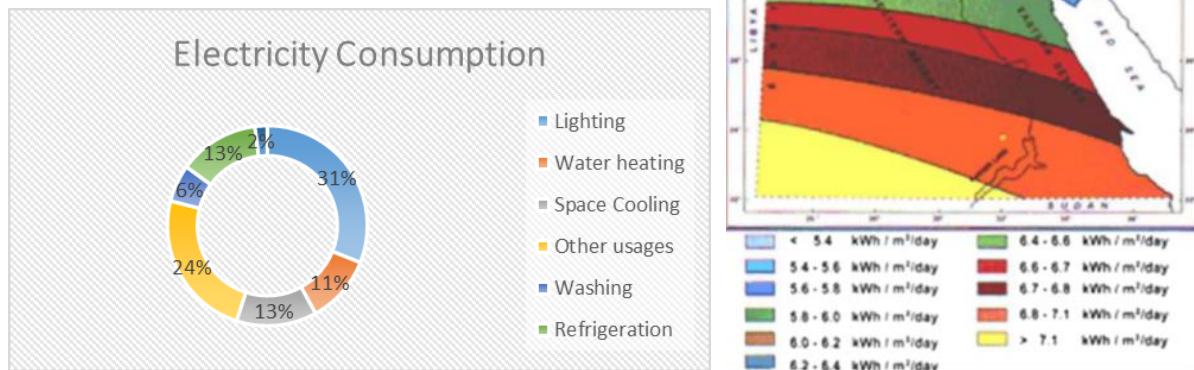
Electricity Consumption

2%
13%
31%
6%
24%
11%
13%

Lighting
Water heating
Space Cooling
Other usages
Washing
Refrigeration

LIBYA
RED SEA
SUDAN

< 5.4 kWh / m²/day
5.4 - 5.6 kWh / m²/day
5.6 - 5.8 kWh / m²/day
5.8 - 6.0 kWh / m²/day
6.0 - 6.2 kWh / m²/day
6.2 - 6.4 kWh / m²/day
6.4 - 6.6 kWh / m²/day
6.6 - 6.7 kWh / m²/day
6.7 - 6.8 kWh / m²/day
6.8 - 7.1 kWh / m²/day
> 7.1 kWh / m²/day